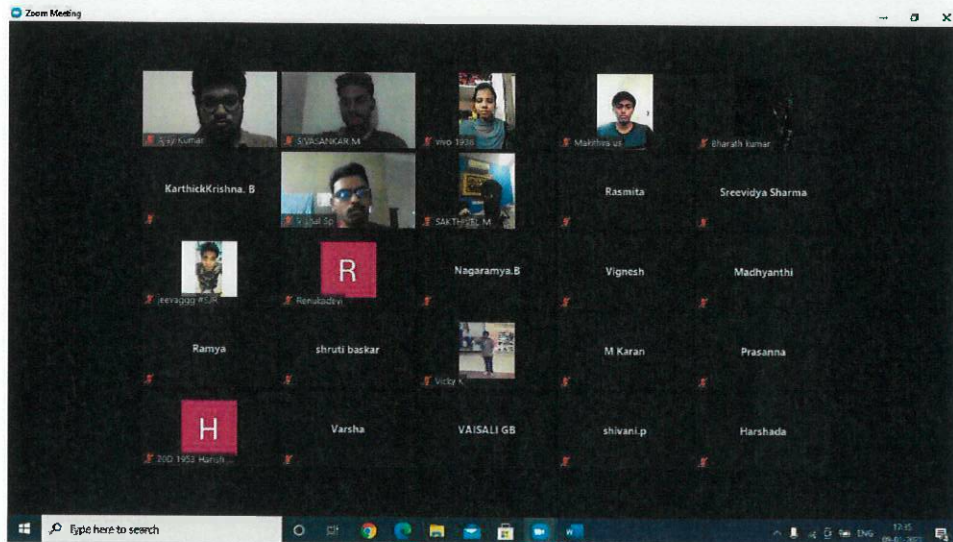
Zoom Meeting

Ajay Kumar
SIVASANKAR M
vivo 1938
Makthiva us
Bharath kumar

KarthickKrishna. B
Vishal Sp
SAKTHIVEL M
Rasmita
Sreevidya Sharma

jeevaggg #SJR
R
Renukadevi
Nagaramya.B
Vignesh
Madhyanthi

Ramya
shruti baskar
Vicky
M Karan
Prasanna

H
20D 1953 Harsh...
Varsha
VAISALI GB
shivani.p
Harshada

Type here to search
ENG
12:15
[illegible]